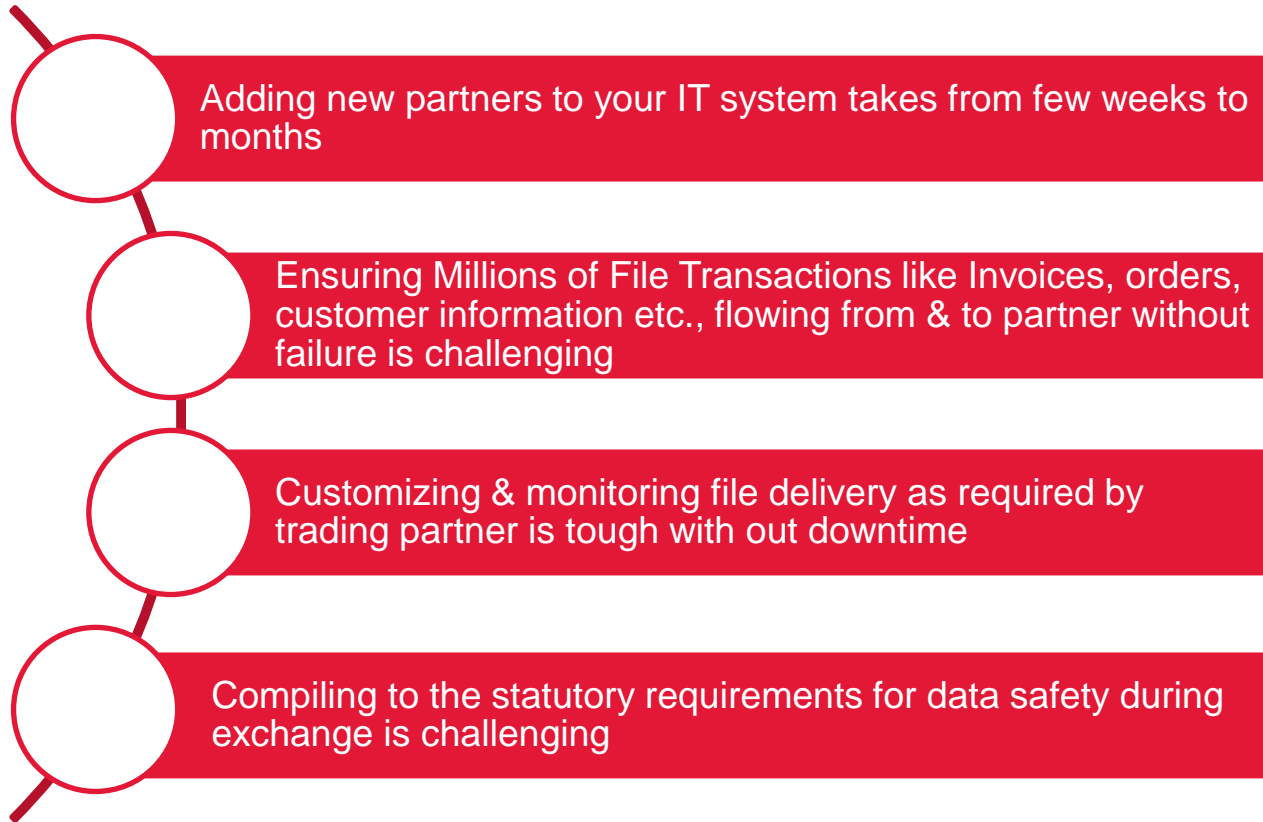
Adding new partners to your IT system takes from few weeks to months

Ensuring Millions of File Transactions like Invoices, orders, customer information etc., flowing from & to partner without failure is challenging

Customizing & monitoring file delivery as required by trading partner is tough with out downtime

Compiling to the statutory requirements for data safety during exchange is challenging